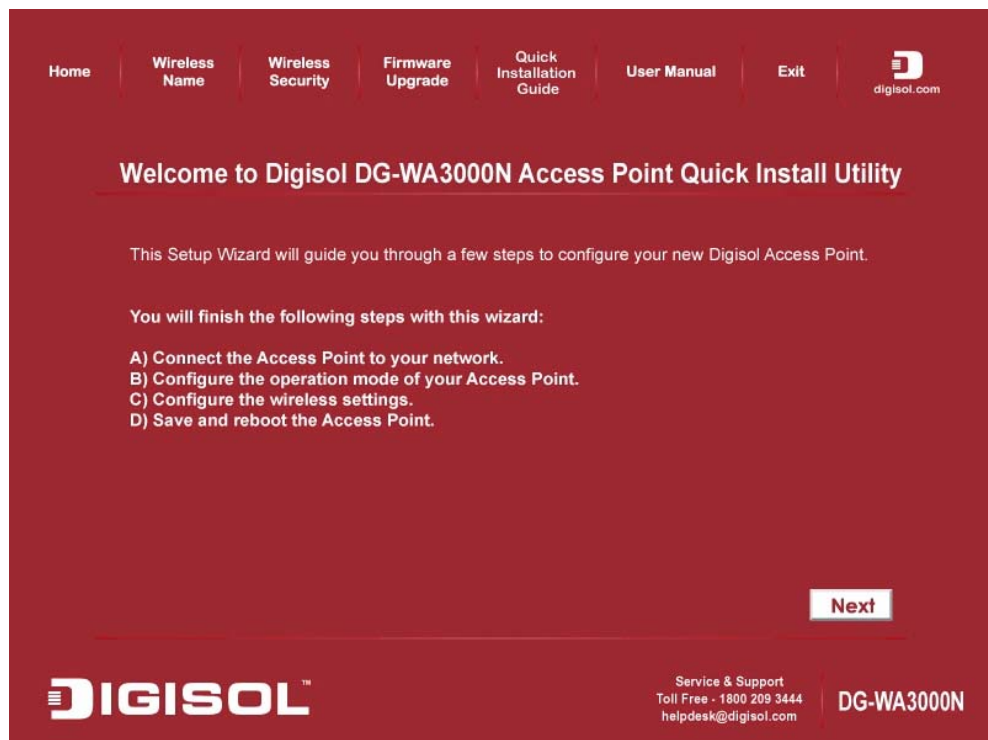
Home | Wireless Name | Wireless Security | Firmware Upgrade | Quick Installation Guide | User Manual | Exit | digisol.com

Welcome to Digisol DG-WA3000N Access Point Quick Install Utility

This Setup Wizard will guide you through a few steps to configure your new Digisol Access Point.

You will finish the following steps with this wizard:

A) Connect the Access Point to your network.
B) Configure the operation mode of your Access Point.
C) Configure the wireless settings.
D) Save and reboot the Access Point.

Next

DIGISOL™

Service & Support
Toll Free - 1800 209 3444
helpdesk@digisol.com

DG-WA3000N